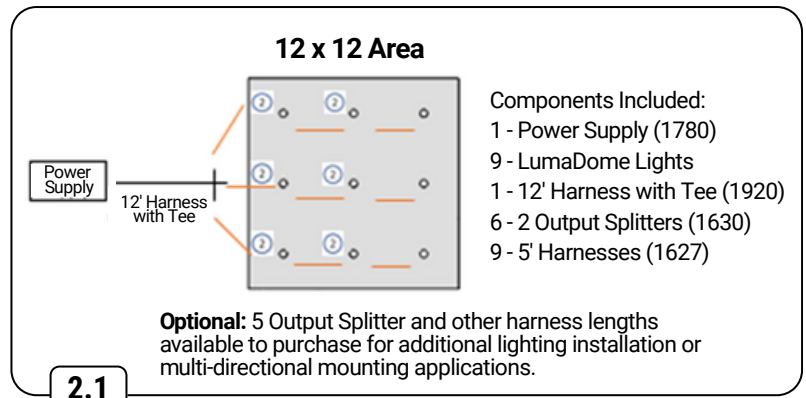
12 x 12 Area

Power Supply

12' Harness with Tee

Components Included:
1 - Power Supply (1780)
9 - LumaDome Lights
1 - 12' Harness with Tee (1920)
6 - 2 Output Splitters (1630)
9 - 5' Harnesses (1627)

**Optional:** 5 Output Splitter and other harness lengths available to purchase for additional lighting installation or multi-directional mounting applications.

2.1